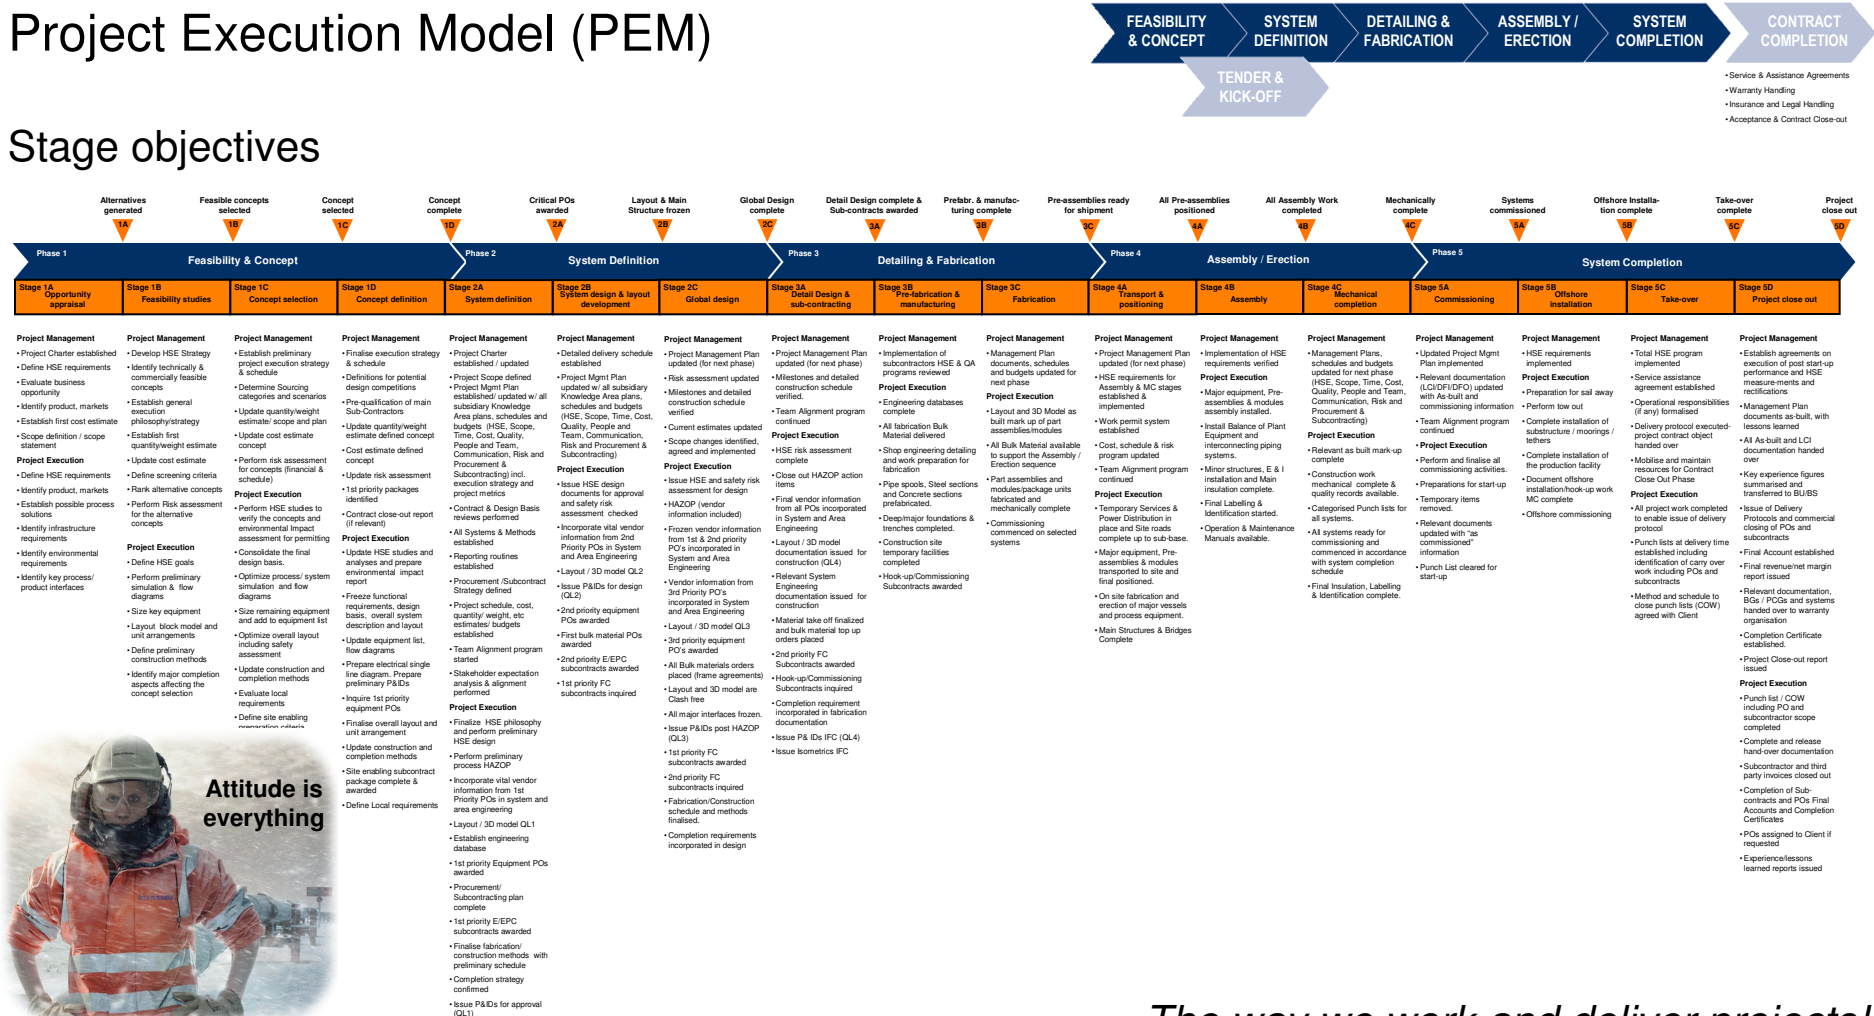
Project Execution Model (PEM)

FEASIBILITY & CONCEPT
SYSTEM DEFINITION
DETAILING & FABRICATION
ASSEMBLY / ERECTION
SYSTEM COMPLETION
CONTRACT COMPLETION
TENDER & KICK-OFF

• Service & Assistance Agreements
• Warranty Handling
• Insurance and Legal Handling
• Acceptance & Contract Close-out

Stage objectives

Alternatives generated 1A
Feasible concepts selected 1B
Concept selected 1C
Concept complete 1D
Critical POs awarded 2A
Layout & Main Structure frozen 2B
Global Design complete 2C
Detail Design complete & Sub-contracts awarded 3A
Prefabr. & manufacturing complete 3B
Pre-assemblies ready for shipment 3C
All Pre-assemblies positioned 4A
All Assembly Work completed 4B
Mechanically complete 4C
Systems commissioned 5A
Offshore Installation complete 5B
Take-over complete 5C
Project close out 5D

Phase 1 Feasibility & Concept
Phase 2 System Definition
Phase 3 Detailing & Fabrication
Phase 4 Assembly / Erection
Phase 5 System Completion

Stage 1A Opportunity appraisal
Stage 1B Feasibility studies
Stage 1C Concept selection
Stage 1D Concept definition
Stage 2A System definition
Stage 2B System design & layout development
Stage 2C Global design
Stage 3A Detail Design & sub-contracting
Stage 3B Pre-fabrication & manufacturing
Stage 3C Fabrication
Stage 4A Transport & positioning
Stage 4B Assembly
Stage 4C Mechanical completion
Stage 5A Commissioning
Stage 5B Offshore installation
Stage 5C Take-over
Stage 5D Project close out

Project Management
• Project Charter established
• Define HSE requirements
• Evaluate business opportunity
• Identify product, markets
• Establish first cost estimate
• Scope definition / scope statement
Project Execution
• Define HSE requirements
• Identify product, markets
• Establish possible process solutions
• Identify infrastructure requirements
• Identify environmental requirements
• Identify key process/ product interfaces

Project Management
• Develop HSE Strategy
• Identify technically & commercially feasible concepts
• Establish general execution philosophy/strategy
• Establish first quantity/weight estimate
• Update cost estimate
• Define screening criteria
• Rank alternative concepts
• Perform Risk assessment for the alternative concepts
Project Execution
• Define HSE goals
• Perform preliminary simulation & flow diagrams
• Size key equipment
• Layout block model and unit arrangements
• Define preliminary construction methods
• Identify major completion aspects affecting the concept selection

Project Management
• Establish preliminary project execution strategy & schedule
• Determine Sourcing categories and scenarios
• Update quantity/weight estimate/ scope and plan
• Update cost estimate concept
• Perform risk assessment for concepts (financial & schedule)
Project Execution
• Perform HSE studies to verify the concepts and environmental Impact assessment for permitting
• Consolidate the final design basis.
• Optimize process/ system simulation and flow diagrams
• Size remaining equipment and add to equipment list
• Optimize overall layout including safety assessment
• Update construction and completion methods
• Evaluate local requirements
• Define site enabling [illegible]

Project Management
• Finalise execution strategy & schedule
• Definitions for potential design competitions
• Pre-qualification of main Sub-Contractors
• Update quantity/weight estimate defined concept
• Cost estimate defined concept
• Update risk assessment
• 1st priority packages identified
• Contract close-out report (if relevant)
Project Execution
• Update HSE studies and analyses and prepare environmental impact report
• Freeze functional requirements, design basis, overall system description and layout
• Update equipment list, flow diagrams
• Prepare electrical single line diagram. Prepare preliminary P&IDs
• Inquire 1st priority equipment POs
• Finalize overall layout and unit arrangement
• Update construction and completion methods
• Site enabling subcontract package complete & awarded
• Define Local requirements

Project Management
• Project Charter established / updated
• Project Scope defined
• Project Mgmt Plan established/ updated w/ all subsidiary Knowledge Area plans, schedules and budgets (HSE, Scope, Time, Cost, Quality, People and Team, Communication, Risk and Procurement & Subcontracting) incl. execution strategy and project metrics
• Contract & Design Basis reviews performed
• All Systems & Methods established
• Reporting routines established
• Procurement /Subcontract Strategy defined
• Project schedule, cost, quantity/ weight, etc estimates/ budgets established
• Team Alignment program started
• Stakeholder expectation analysis & alignment performed
Project Execution
• Finalize HSE philosophy and perform preliminary HSE design
• Perform preliminary process HAZOP
• Incorporate vital vendor information from 1st Priority POs in system and area engineering
• Layout / 3D model QL1
• Establish engineering database
• 1st priority Equipment POs awarded
• Procurement/ Subcontracting plan complete
• 1st priority E/EPC subcontracts awarded
• Finalise fabrication/ construction methods with preliminary schedule
• Completion strategy confirmed
• Issue P&IDs for approval (QL1)

Project Management
• Detailed delivery schedule established
• Project Mgmt Plan updated w/ all subsidiary Knowledge Area plans, schedules and budgets (HSE, Scope, Time, Cost, Quality, People and Team, Communication, Risk and Procurement & Subcontracting)
Project Execution
• Issue HSE design documents for approval and safety risk assessment checked
• Incorporate vital vendor information from 2nd Priority POs in System and Area Engineering
• Layout / 3D model QL2
• Issue P&IDs for design (QL2)
• 2nd priority equipment POs awarded
• First bulk material POs awarded
• 2nd priority E/EPC subcontracts awarded
• 1st priority FC subcontracts inquired

Project Management
• Project Management Plan updated (for next phase)
• Risk assessment updated
• Milestones and detailed construction schedule verified
• Current estimates updated
• Scope changes identified, agreed and implemented
Project Execution
• Issue HSE and safety risk assessment for design
• HAZOP (vendor information included)
• Frozen vendor information from 1st & 2nd priority PO's incorporated in System and Area Engineering
• Vendor information from 3rd Priority PO's incorporated in System and Area Engineering
• Layout / 3D model QL3
• 3rd priority equipment PO's awarded
• All Bulk materials orders placed (frame agreements)
• Layout and 3D model are Clash free
• All major interfaces frozen.
• Issue P&IDs post HAZOP (QL3)
• 1st priority FC subcontracts awarded
• 2nd priority FC subcontracts inquired
• Fabrication/Construction schedule and methods finalised.
• Completion requirements incorporated in design

Project Management
• Project Management Plan updated (for next phase)
• Milestones and detailed construction schedule verified.
• Team Alignment program continued
Project Execution
• HSE risk assessment complete
• Close out HAZOP action items
• Final vendor information from all POs incorporated in System and Area Engineering
• Layout / 3D model documentation issued for construction (QL4)
• Relevant System Engineering documentation issued for construction
• Material take off finalized and bulk material top up orders placed
• 2nd priority FC Subcontracts awarded
• Hook-up/Commissioning Subcontracts inquired
• Completion requirement incorporated in fabrication documentation
• Issue P& IDs IFC (QL4)
• Issue Isometrics IFC

Project Management
• Implementation of subcontractors HSE & QA programs reviewed
Project Execution
• Engineering databases complete
• All fabrication Bulk Material delivered
• Shop engineering detailing and work preparation for fabrication
• Pipe spools, Steel sections and Concrete sections prefabricated.
• Deep/major foundations & trenches completed.
• Construction site temporary facilities completed
• Hook-up/Commissioning Subcontracts awarded

Project Management
• Management Plan documents, schedules and budgets updated for next phase
Project Execution
• Layout and 3D Model as built map up of part assemblies/modules
• All Bulk Material available to support the Assembly / Erection sequence
• Part assemblies and modules/package units fabricated and mechanically complete
• Commissioning commenced on selected systems

Project Management
• Project Management Plan updated (for next phase)
• HSE requirements for Assembly & MC stages established & implemented
• Work permit system established
• Cost, schedule & risk program updated
• Team Alignment program continued
Project Execution
• Temporary Services & Power Distribution in place and Site roads complete up to sub-base.
• Major equipment, Pre-assemblies & modules transported to site and final positioned.
• On site fabrication and erection of major vessels and process equipment.
• Main Structures & Bridges Complete

Project Management
• Implementation of HSE requirements verified
Project Execution
• Major equipment, Pre-assemblies & modules assembly installed.
• Install Balance of Plant Equipment and interconnecting piping systems.
• Minor structures, E & I installation and Main insulation complete.
• Final Labelling & Identification started.
• Operation & Maintenance Manuals available.

Project Management
• Management Plans, schedules and budgets updated for next phase (HSE, Scope, Time, Cost, Quality, People and Team, Communication, Risk and Procurement & Subcontracting)
Project Execution
• Relevant as built mark-up complete
• Construction work mechanical complete & quality records available.
• Categorised Punch lists for all systems.
• All systems ready for commissioning and commenced in accordance with system completion schedule
• Final Insulation, Labelling & Identification complete.

Project Management
• Updated Project Mgmt Plan implemented
• Relevant documentation (LCI/DFI/DFO) updated with As-built and commissioning information
• Team Alignment program continued
• Project Execution
• Perform and finalise all commissioning activities.
• Preparations for start-up
• Temporary items removed.
• Relevant documents updated with "as commissioned" information
• Punch List cleared for start-up

Project Management
• HSE requirements implemented
Project Execution
• Preparation for sail away
• Perform tow out
• Complete installation of substructure / moorings / tethers
• Complete installation of the production facility
• Document offshore installation/hook-up work MC complete
• Offshore commissioning

Project Management
• Total HSE program implemented
• Service assistance agreement established
• Operational responsibilities (if any) formalised
• Delivery protocol executed-project contract object handed over
• Mobilise and maintain resources for Contract Close Out Phase
Project Execution
• All project work completed to enable issue of delivery protocol
• Punch lists at delivery time established including identification of carry over work including POs and subcontracts
• Method and schedule to close punch lists (COW) agreed with Client

Project Management
• Establish agreements on execution of post start-up performance and HSE measure-ments and rectifications
• Management Plan documents as-built, with lessons learned
• All As-built and LCI documentation handed over
• Key experience figures summarised and transferred to BU/BS
• Issue of Delivery Protocols and commercial closing of POs and subcontracts
• Final Account established
• Final revenue/net margin report issued
• Relevant documentation, BGs / PCGs and systems handed over to warranty organisation
• Completion Certificate established.
• Project Close-out report issued
Project Execution
• Punch list / COW including PO and subcontractor scope completed
• Complete and release hand-over documentation
• Subcontractor and third party invoices closed out
• Completion of Sub-contracts and POs Final Accounts and Completion Certificates
• POs assigned to Client if requested
• Experience/lessons learned reports issued

Attitude is everything

The way we work and deliver projects!